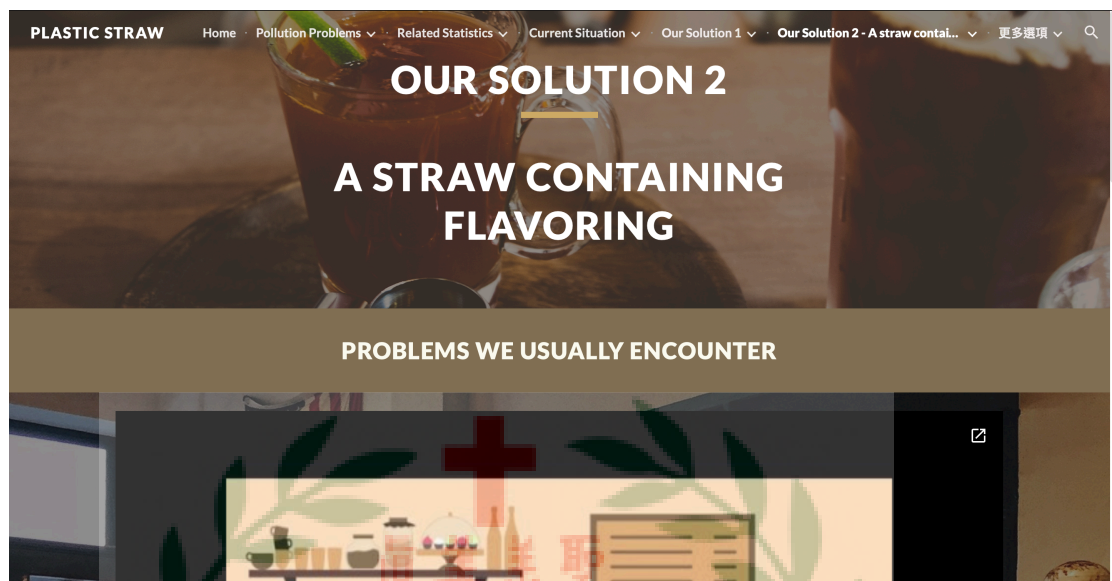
PLASTIC STRAW Home Pollution Problems Related Statistics Current Situation Our Solution 1 Our Solution 2 - A straw contai... 更多選項

OUR SOLUTION 2

A STRAW CONTAINING FLAVORING

PROBLEMS WE USUALLY ENCOUNTER